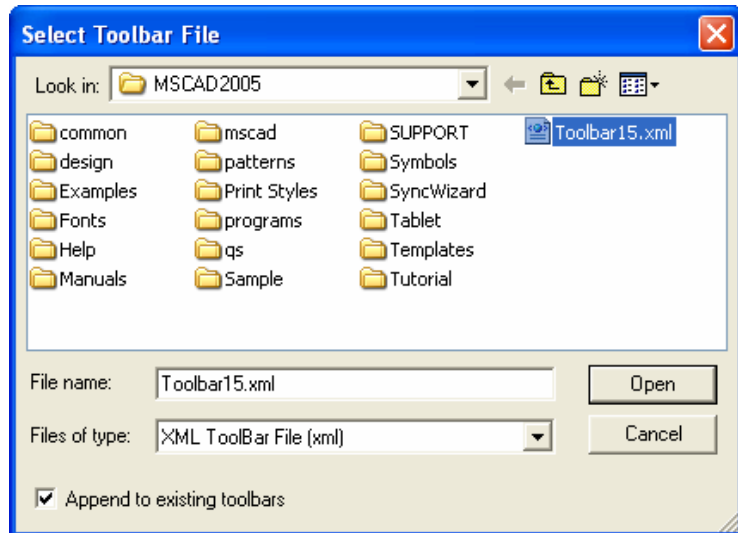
Select Toolbar File

Look in: MSCAD2005

common
design
Examples
Fonts
Help
Manuals

mscad
patterns
Print Styles
programs
qs
Sample

SUPPORT
Symbols
SyncWizard
Tablet
Templates
Tutorial

Toolbar15.xml

File name: Toolbar15.xml
Open

Files of type: XML ToolBar File (xml)
Cancel

Append to existing toolbars